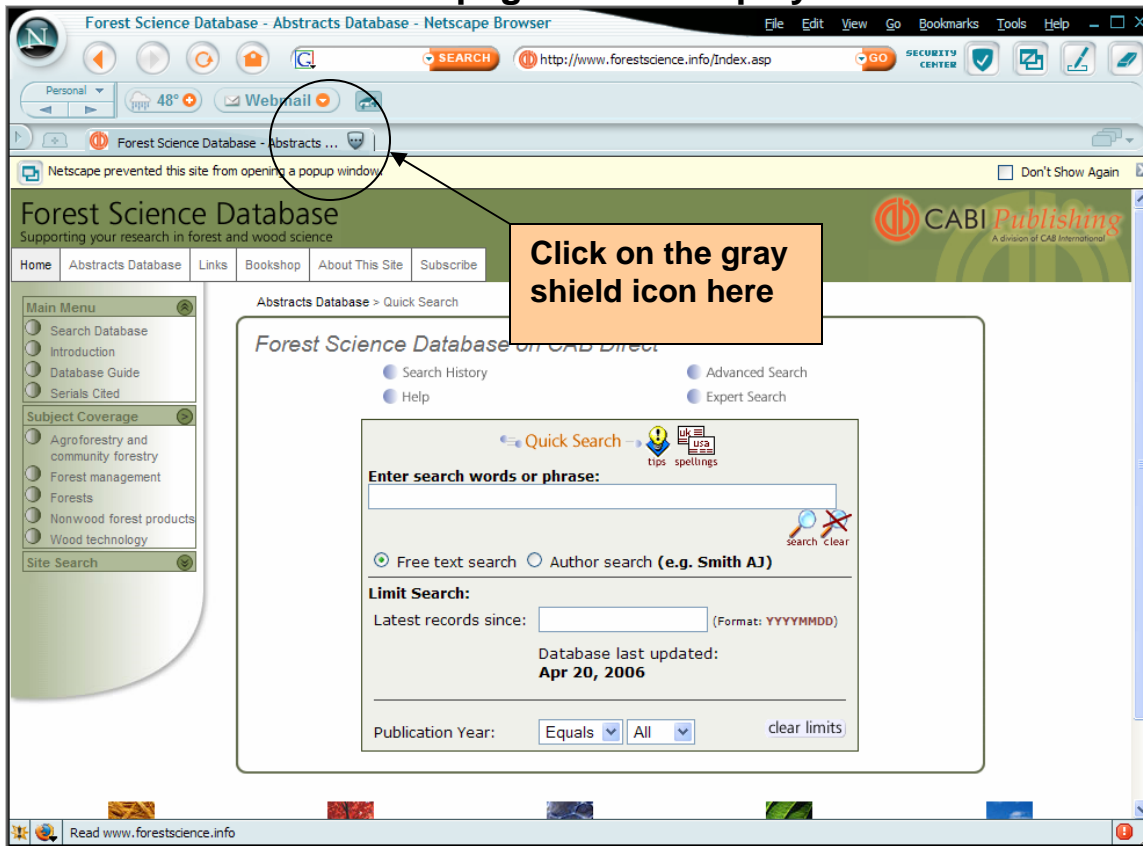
Forest Science Database - Abstracts Database - Netscape Browser

File Edit View Go Bookmarks Tools Help

SEARCH http://www.forestscience.info/Index.asp GO SECURITY CENTER

Personal 48° Webmail

Forest Science Database - Abstracts ...

Netscape prevented this site from opening a popup window. Don't Show Again

Forest Science Database
Supporting your research in forest and wood science

CABI Publishing
A division of CAB International

Home | Abstracts Database | Links | Bookshop | About This Site | Subscribe

Click on the gray shield icon here

Main Menu
Search Database
Introduction
Database Guide
Serials Cited

Subject Coverage
Agroforestry and community forestry
Forest management
Forests
Nonwood forest products
Wood technology

Site Search

Abstracts Database > Quick Search

Forest Science Database on CAB Direct

Search History
Help
Advanced Search
Expert Search

Quick Search
tips spellings
uk usa

Enter search words or phrase:

search clear

Free text search Author search (e.g. Smith AJ)

Limit Search:
Latest records since: (Format: YYYYMMDD)

Database last updated:
Apr 20, 2006

Publication Year: Equals All clear limits

Read www.forestscience.info